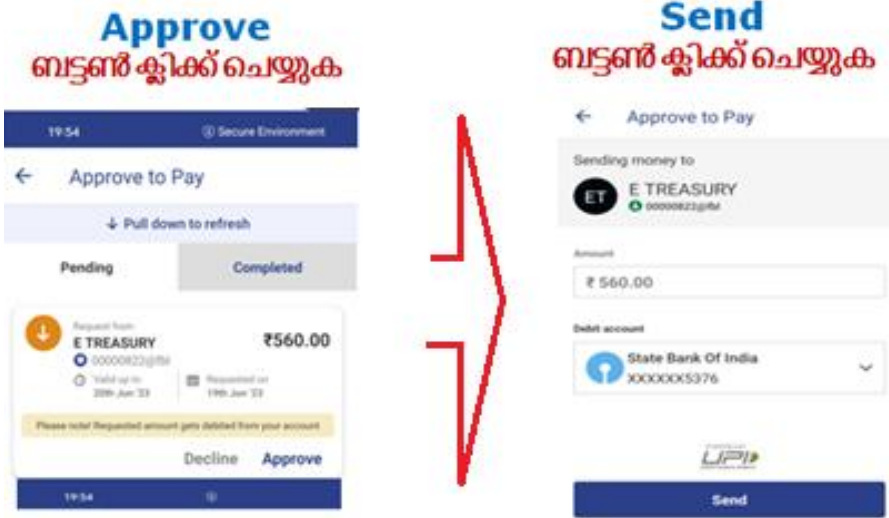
Approve
ബട്ടൺ ക്ലിക്ക് ചെയ്യുക

19:54
Secure Environment

← Approve to Pay

↓ Pull down to refresh

Pending
Completed

Request from
E TREASURY
00000822@sbi
₹560.00

Valid up to
20th Jun '23
Requested on
19th Jun '23

Please note! Requested amount gets debited from your account

Decline
Approve

19:54

Send
ബട്ടൺ ക്ലിക്ക് ചെയ്യുക

← Approve to Pay

Sending money to
ET
E TREASURY
00000822@sbi

Amount
₹ 560.00

Debit account
State Bank Of India
XXXXXX5376

UPI

Send